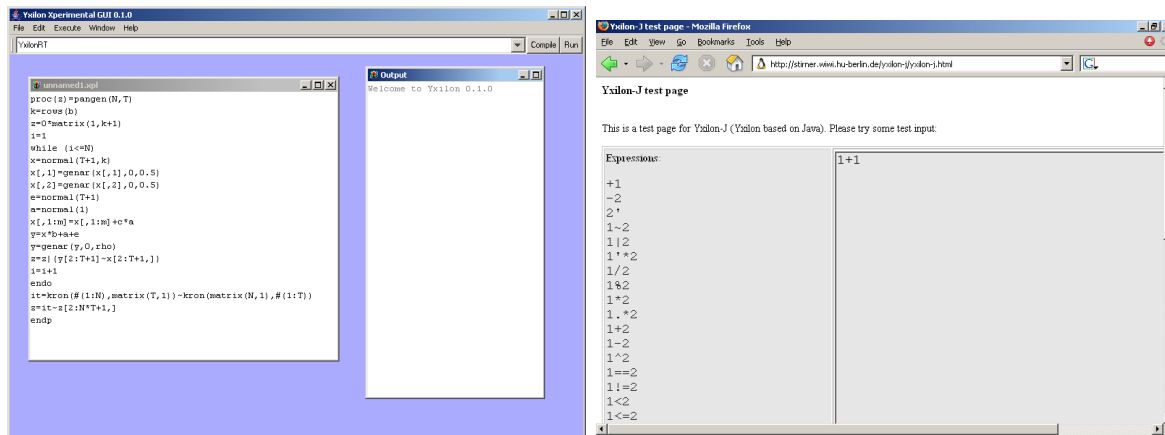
Yxilon Xperimental GUI 0.1.0

File Edit Execute Window Help

YxilonRT

Compile Run

unnamed1.xpl

proc(z)=pangen(N,T)
k=rows(b)
z=0*matrix(1,k+1)
i=1
while (i<=N)
x=normal(T+1,k)
x[,1]=genar(x[,1],0,0.5)
x[,2]=genar(x[,2],0,0.5)
e=normal(T+1)
a=normal(1)
x[,1:m]=x[,1:m]+c*a
y=x*b+a+e
y=genar(y,0,rho)
z=z|(y[2:T+1]~x[2:T+1,])
i=i+1
endo
it=kron(#(1:N),matrix(T,1))~kron(matrix(N,1),#(1:T))
z=it~z[2:N*T+1,]
endp

Output

Welcome to Yxilon 0.1.0

Yxilon-J test page - Mozilla Firefox

File Edit View Go Bookmarks Tools Help

http://stirner.wiwi.hu-berlin.de/yxilon-j/yxilon-j.html

Yxilon-J test page

This is a test page for Yxilon-J (Yxilon based on Java). Please try some test input:

Expressions:

+1
-2
2'
1~2
1|2
1'*2
1/2
1%2
1*2
1.*2
1+2
1-2
1^2
1==2
1!=2
1<2
1<=2

1+1